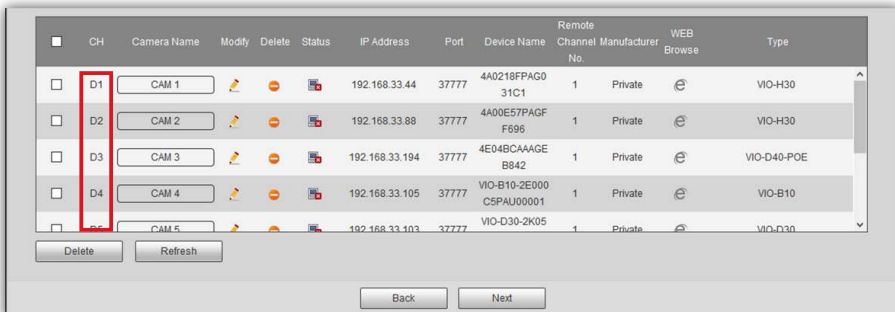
| | CH | Camera Name | Modify | Delete | Status | IP Address | Port | Device Name | Remote Channel No. | Manufacturer | WEB Browse | Type |
|---|---|---|---|---|---|---|---|---|---|---|---|---|
| | D1 | CAM 1 | | | | 192.168.33.44 | 37777 | 4A0218FPAG031C1 | 1 | Private | | VIO-H30 |
| | D2 | CAM 2 | | | | 192.168.33.88 | 37777 | 4A00E57PAGFF696 | 1 | Private | | VIO-H30 |
| | D3 | CAM 3 | | | | 192.168.33.194 | 37777 | 4E04BCAAAGEB842 | 1 | Private | | VIO-D40-POE |
| | D4 | CAM 4 | | | | 192.168.33.105 | 37777 | VIO-B10-2E000C5PAU00001 | 1 | Private | | VIO-B10 |
| | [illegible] | CAM 5 | | | | 192.168.33.103 | 37777 | VIO-D30-2K05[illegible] | 1 | Private | | VIO-D30 |

Delete Refresh

Back Next